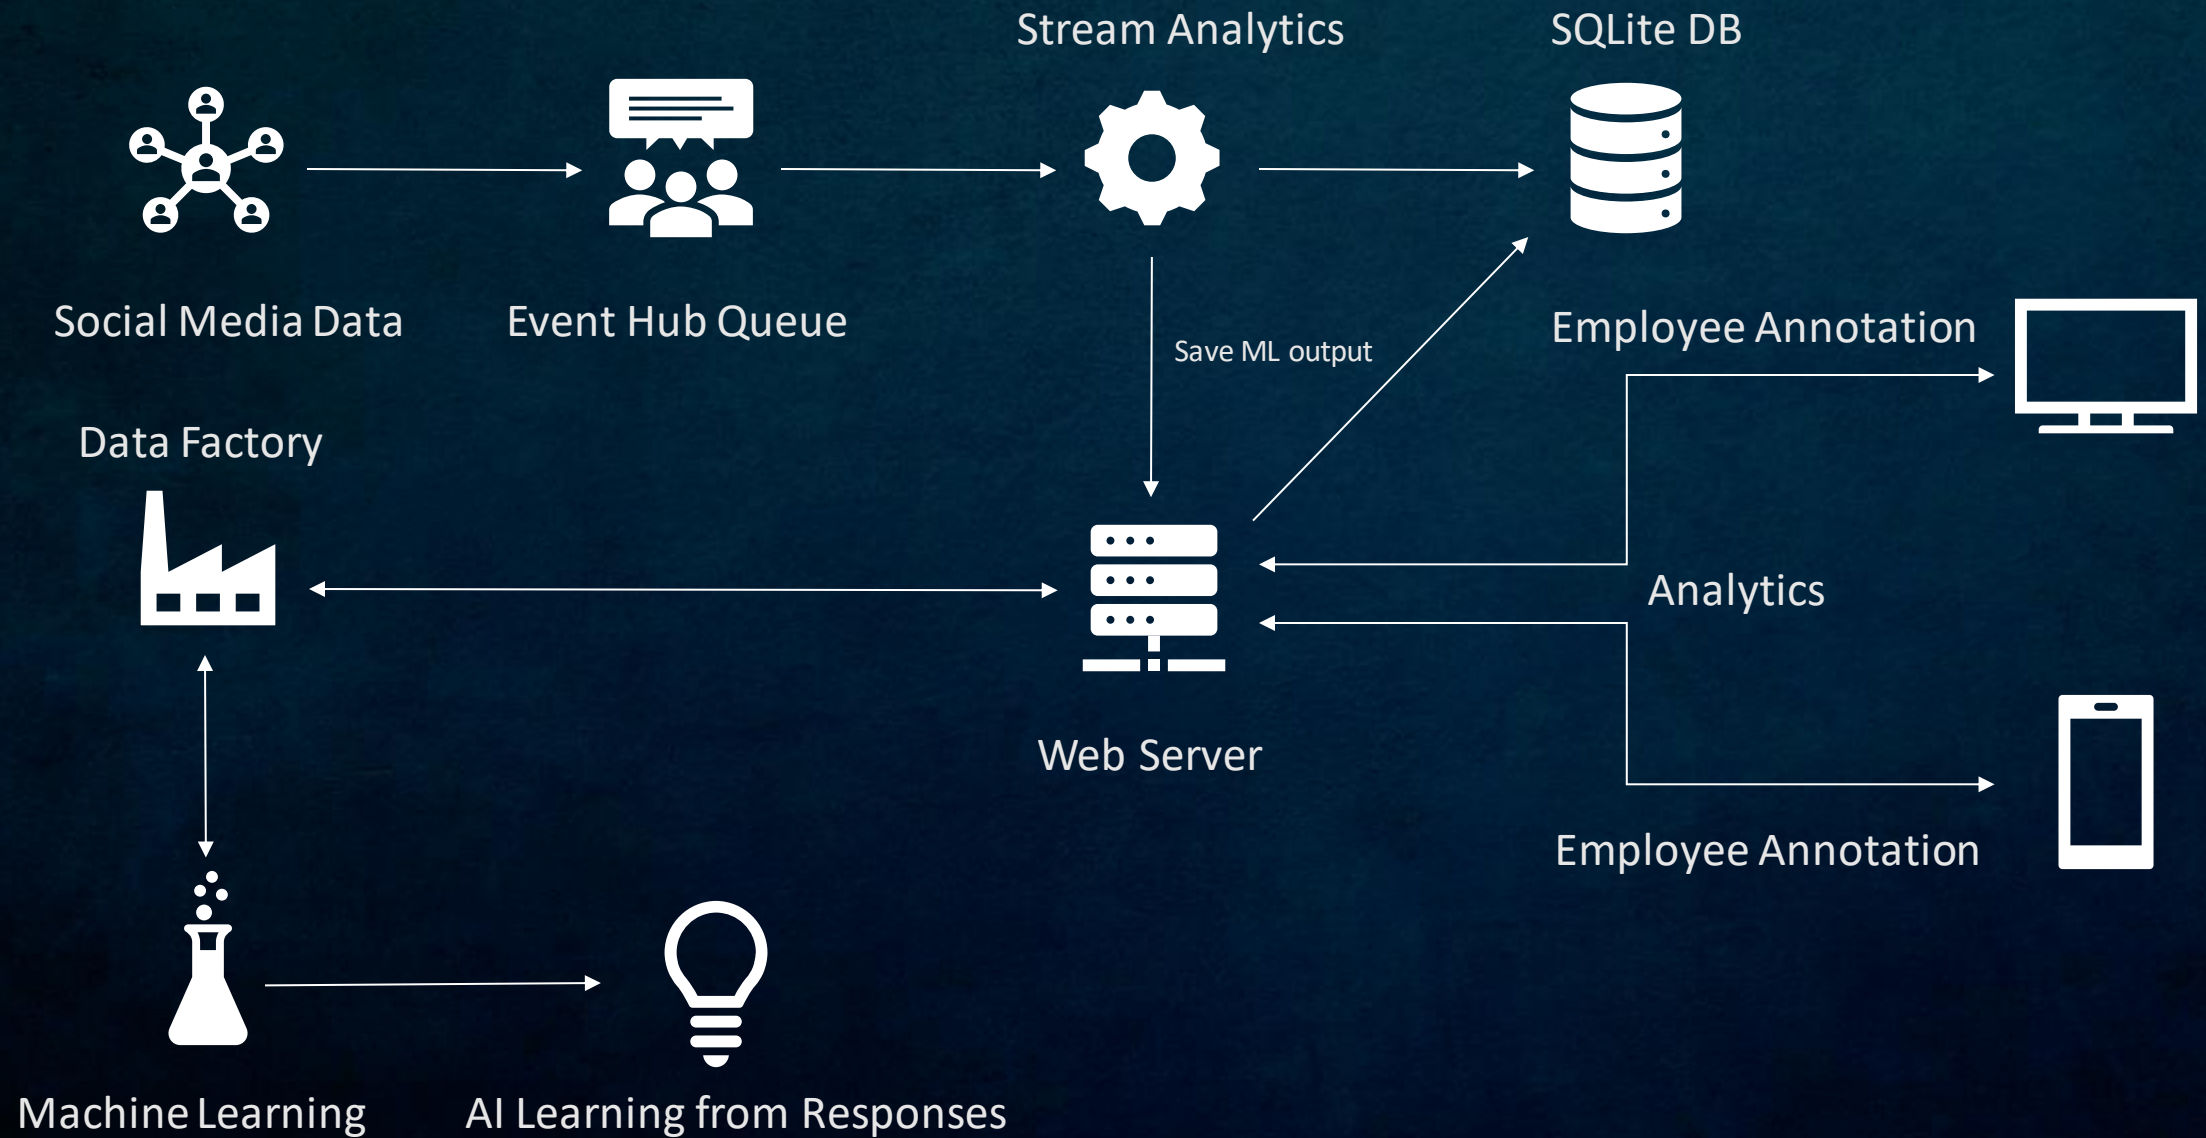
Stream Analytics

SQLite DB

Social Media Data

Event Hub Queue

Save ML output

Employee Annotation

Data Factory

Analytics

Web Server

Employee Annotation

Machine Learning

AI Learning from Responses